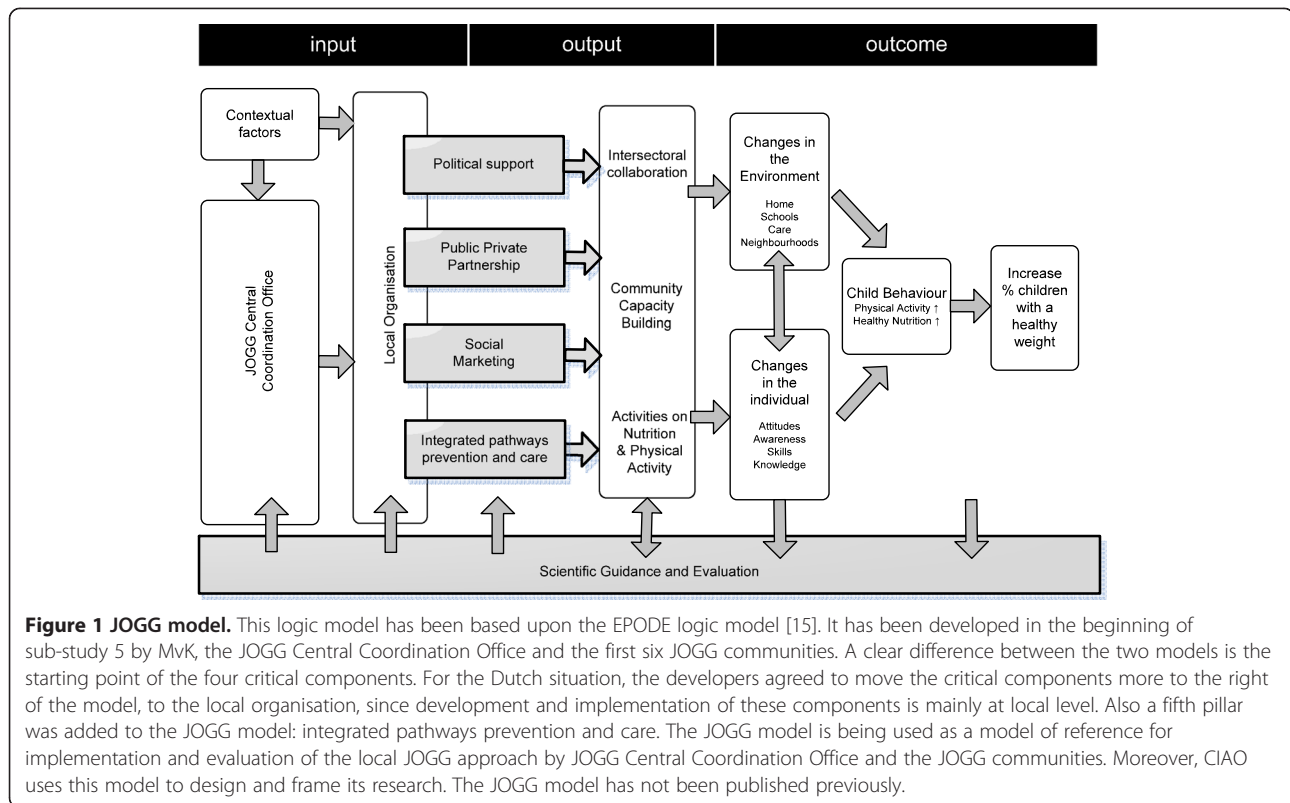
input

output

outcome

Contextual factors

JOGG Central Coordination Office

Local Organisation

Political support

Public Private Partnership

Social Marketing

Integrated pathways prevention and care

Intersectoral collaboration

Community Capacity Building

Activities on Nutrition & Physical Activity

Changes in the Environment

Home
Schools
Care
Neighbourhoods

Changes in the individual

Attitudes
Awareness
Skills
Knowledge

Child Behaviour
Physical Activity ↑
Healthy Nutrition ↑

Increase % children with a healthy weight

Scientific Guidance and Evaluation

**Figure 1 JOGG model.** This logic model has been based upon the EPODE logic model [15]. It has been developed in the beginning of sub-study 5 by MvK, the JOGG Central Coordination Office and the first six JOGG communities. A clear difference between the two models is the starting point of the four critical components. For the Dutch situation, the developers agreed to move the critical components more to the right of the model, to the local organisation, since development and implementation of these components is mainly at local level. Also a fifth pillar was added to the JOGG model: integrated pathways prevention and care. The JOGG model is being used as a model of reference for implementation and evaluation of the local JOGG approach by JOGG Central Coordination Office and the JOGG communities. Moreover, CIAO uses this model to design and frame its research. The JOGG model has not been published previously.